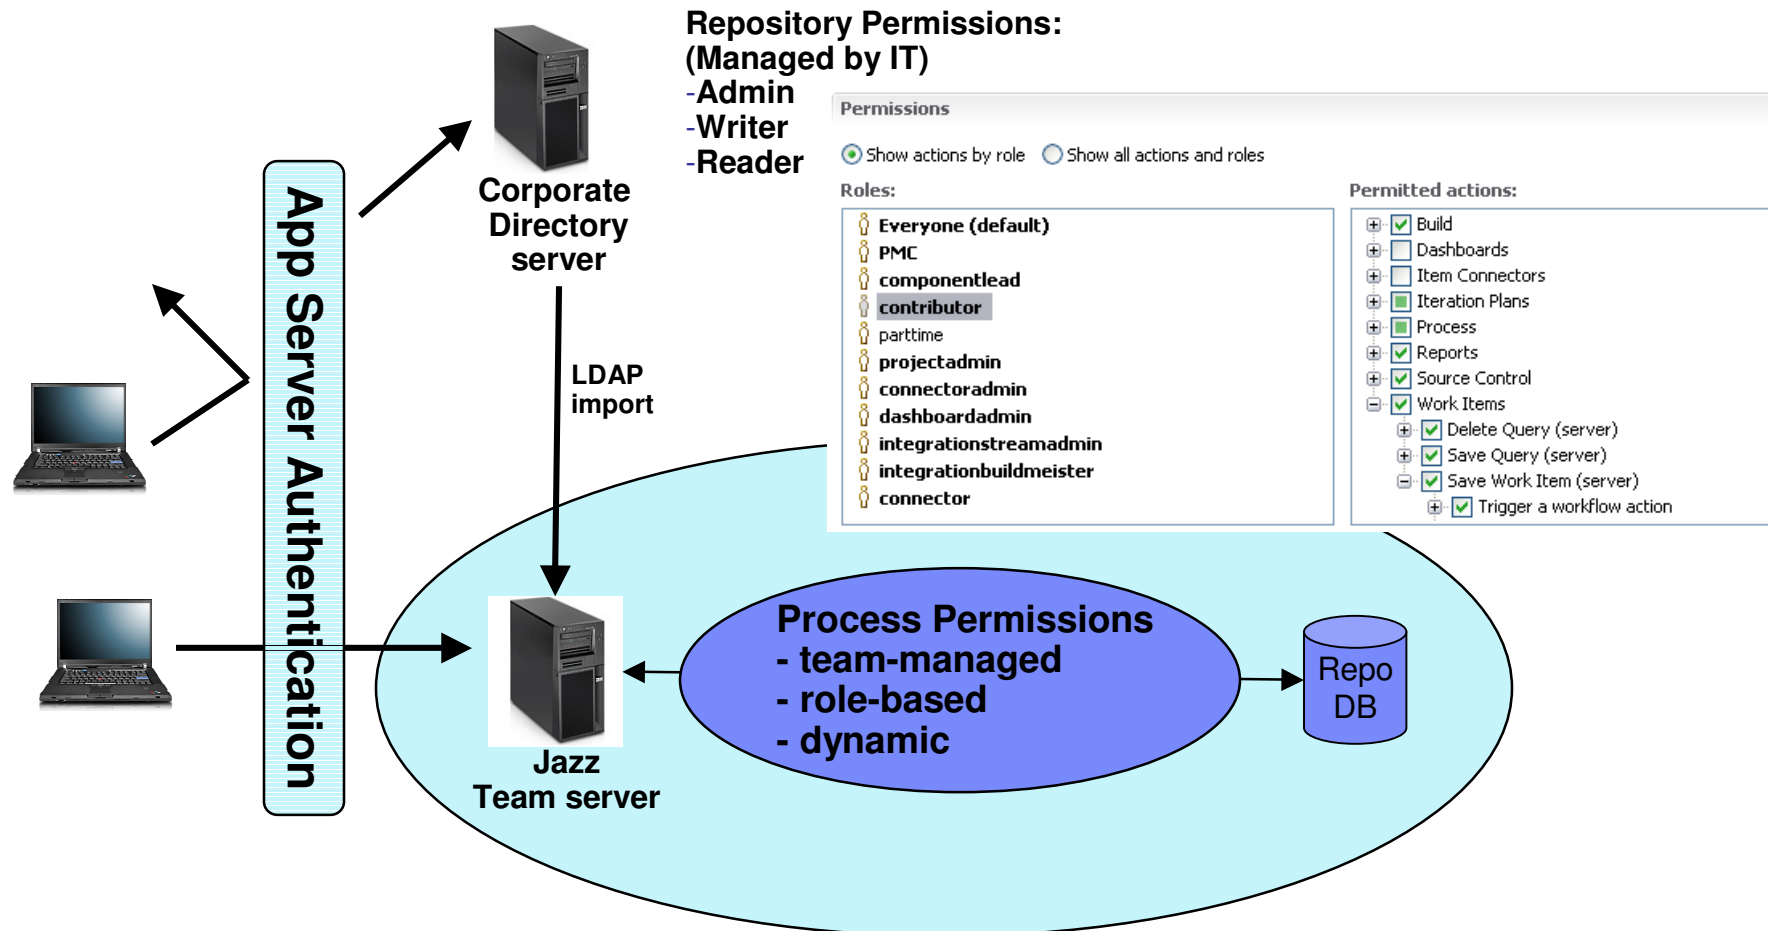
Repository Permissions:
(Managed by IT)
-Admin
-Writer
-Reader

Corporate Directory server

App Server Authentication

LDAP import

Permissions

Show actions by role Show all actions and roles

Roles:

Everyone (default)
PMC
componentlead
contributor
parttime
projectadmin
connectoradmin
dashboardadmin
integrationstreamadmin
integrationbuildmeister
connector

Permitted actions:

Build
Dashboards
Item Connectors
Iteration Plans
Process
Reports
Source Control
Work Items
Delete Query (server)
Save Query (server)
Save Work Item (server)
Trigger a workflow action

Process Permissions
- team-managed
- role-based
- dynamic

Repo DB

Jazz Team server